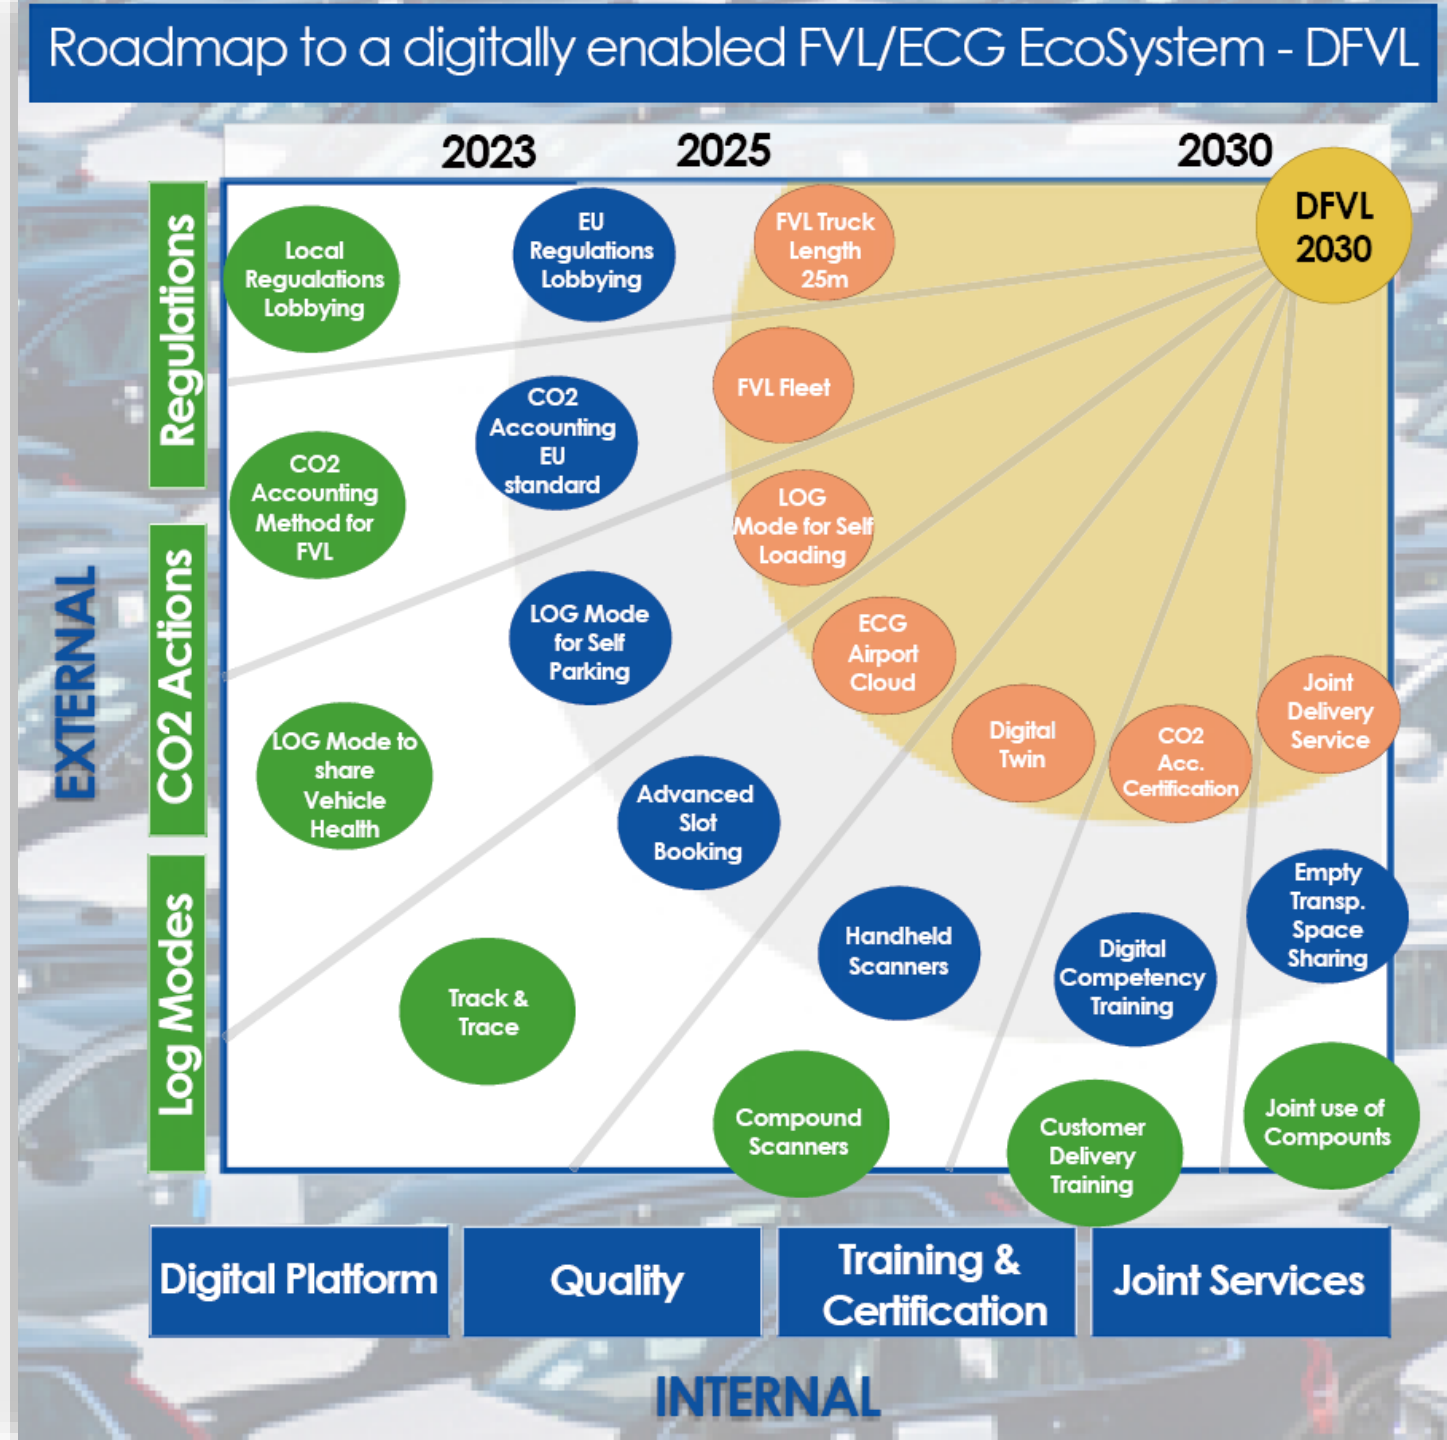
Roadmap to a digitally enabled FVL/ECG EcoSystem - DFVL

2023 2025 2030

DFVL 2030

Regulations

CO2 Actions

Log Modes

EXTERNAL

Local Regualations Lobbying

EU Regulations Lobbying

FVL Truck Length 25m

FVL Fleet

CO2 Accounting EU standard

CO2 Accounting Method for FVL

LOG Mode for Self Loading

LOG Mode for Self Parking

ECG Airport Cloud

Joint Delivery Service

Digital Twin

CO2 Acc. Certification

LOG Mode to share Vehicle Health

Advanced Slot Booking

Empty Transp. Space Sharing

Handheld Scanners

Digital Competency Training

Track & Trace

Compound Scanners

Customer Delivery Training

Joint use of Compounds

Digital Platform

Quality

Training & Certification

Joint Services

INTERNAL